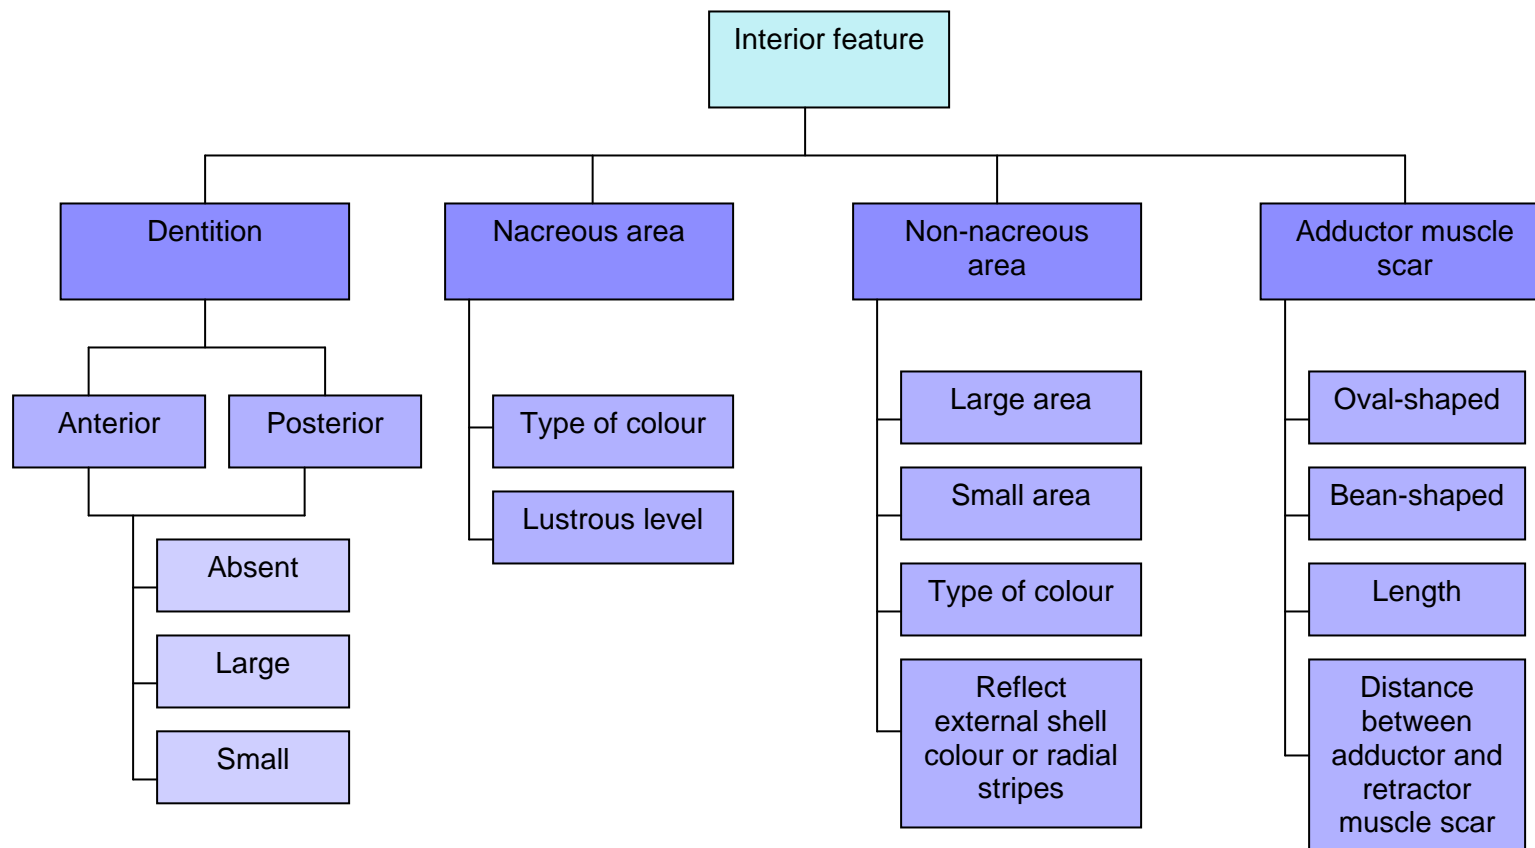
Interior feature

Dentition

Anterior

Posterior

Absent

Large

Small

Nacreous area

Type of colour

Lustrous level

Non-nacreous area

Large area

Small area

Type of colour

Reflect external shell colour or radial stripes

Adductor muscle scar

Oval-shaped

Bean-shaped

Length

Distance between adductor and retractor muscle scar